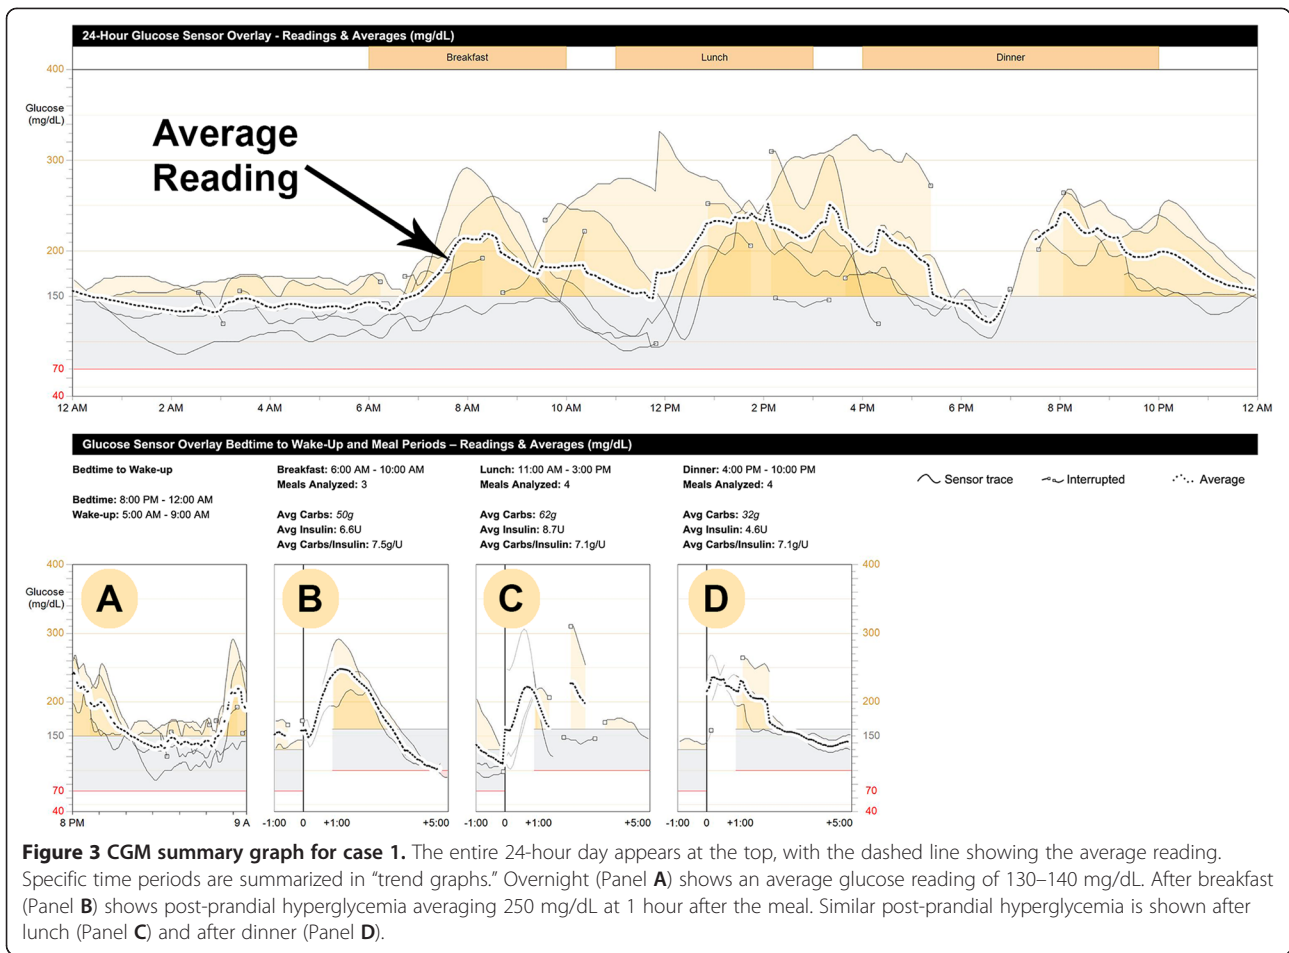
24-Hour Glucose Sensor Overlay - Readings & Averages (mg/dL)

Breakfast Lunch Dinner

400

Glucose (mg/dL)

300

200

150

70

40

Average Reading

12 AM 2 AM 4 AM 6 AM 8 AM 10 AM 12 PM 2 PM 4 PM 6 PM 8 PM 10 PM 12 AM

Glucose Sensor Overlay Bedtime to Wake-Up and Meal Periods – Readings & Averages (mg/dL)

Bedtime to Wake-up

Bedtime: 8:00 PM - 12:00 AM
Wake-up: 5:00 AM - 9:00 AM

Breakfast: 6:00 AM - 10:00 AM
Meals Analyzed: 3

Avg Carbs: 50g
Avg Insulin: 6.6U
Avg Carbs/Insulin: 7.5g/U

Lunch: 11:00 AM - 3:00 PM
Meals Analyzed: 4

Avg Carbs: 62g
Avg Insulin: 8.7U
Avg Carbs/Insulin: 7.1g/U

Dinner: 4:00 PM - 10:00 PM
Meals Analyzed: 4

Avg Carbs: 32g
Avg Insulin: 4.6U
Avg Carbs/Insulin: 7.1g/U

Sensor trace Interrupted Average

400
Glucose (mg/dL)
300
200
150
70
40

A B C D

8 PM 9 A -1:00 0 +1:00 +5:00 -1:00 0 +1:00 +5:00 -1:00 0 +1:00 +5:00

400 300 200 150 70 40

**Figure 3 CGM summary graph for case 1.** The entire 24-hour day appears at the top, with the dashed line showing the average reading. Specific time periods are summarized in "trend graphs." Overnight (Panel **A**) shows an average glucose reading of 130–140 mg/dL. After breakfast (Panel **B**) shows post-prandial hyperglycemia averaging 250 mg/dL at 1 hour after the meal. Similar post-prandial hyperglycemia is shown after lunch (Panel **C**) and after dinner (Panel **D**).